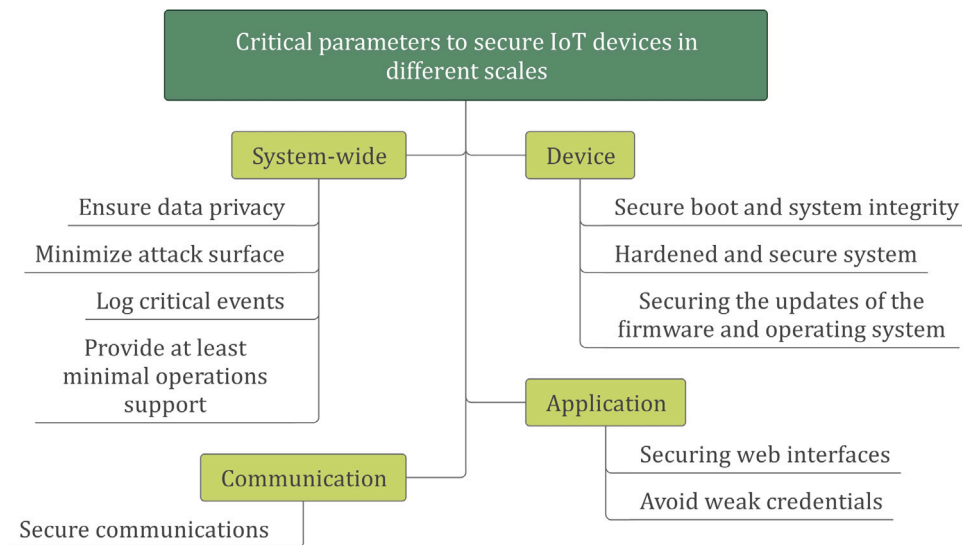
Critical parameters to secure IoT devices in different scales

System-wide

Ensure data privacy

Minimize attack surface

Log critical events

Provide at least minimal operations support

Device

Secure boot and system integrity

Hardened and secure system

Securing the updates of the firmware and operating system

Application

Securing web interfaces

Avoid weak credentials

Communication

Secure communications